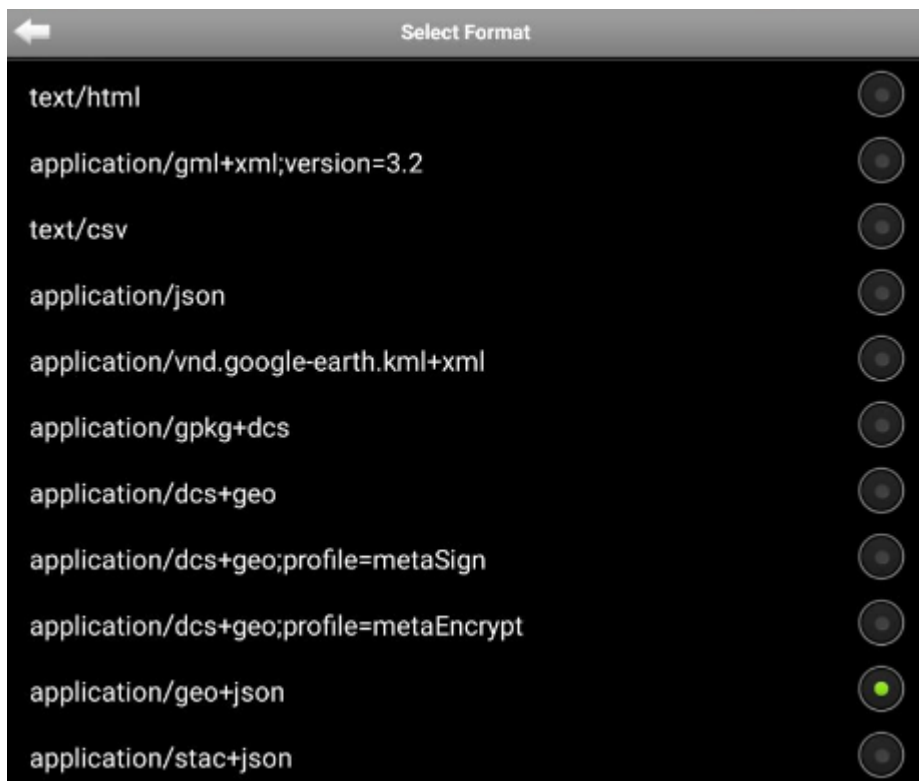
Select Format

text/html

application/gml+xml;version=3.2

text/csv

application/json

application/vnd.google-earth.kml+xml

application/gpkg+dcs

application/dcs+geo

application/dcs+geo;profile=metaSign

application/dcs+geo;profile=metaEncrypt

application/geo+json

application/stac+json